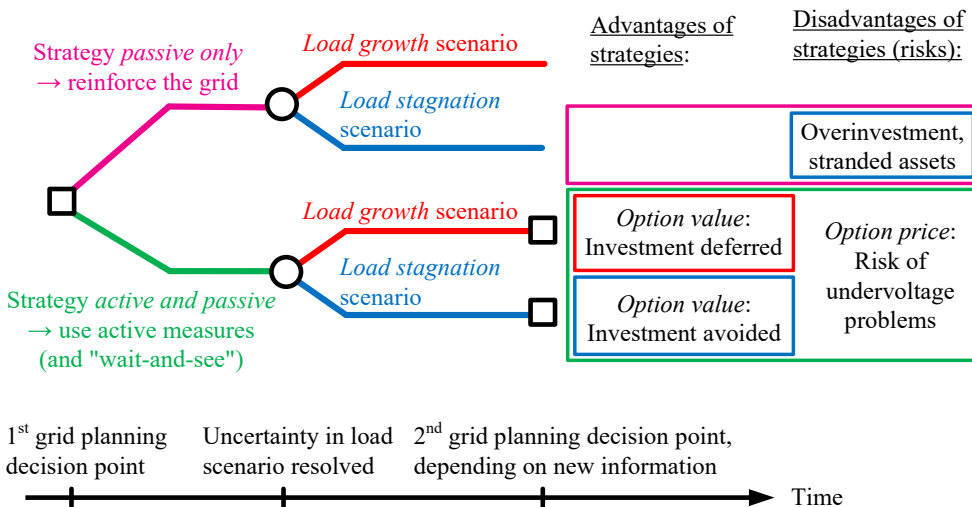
Strategy *passive only*
→ reinforce the grid

*Load growth* scenario

*Load stagnation* scenario

Advantages of strategies:

Disadvantages of strategies (risks):

Overinvestment, stranded assets

*Load growth* scenario

*Load stagnation* scenario

Strategy *active and passive*
→ use active measures
(and "wait-and-see")

*Option value*:
Investment deferred

*Option value*:
Investment avoided

*Option price*:
Risk of undervoltage problems

1$^{st}$ grid planning decision point

Uncertainty in load scenario resolved

2$^{nd}$ grid planning decision point, depending on new information

Time